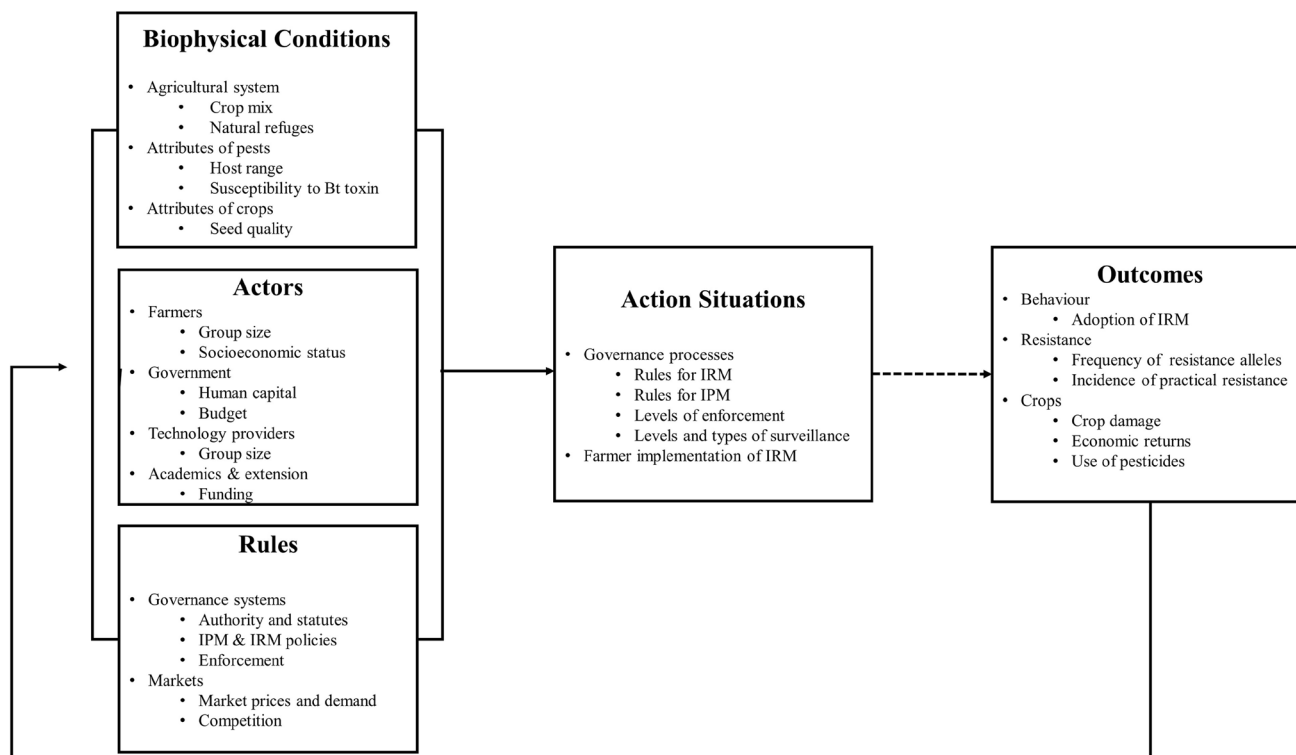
Biophysical Conditions

- Agricultural system
  - Crop mix
  - Natural refuges
- Attributes of pests
  - Host range
  - Susceptibility to Bt toxin
- Attributes of crops
  - Seed quality

Actors

- Farmers
  - Group size
  - Socioeconomic status
- Government
  - Human capital
  - Budget
- Technology providers
  - Group size
- Academics & extension
  - Funding

Rules

- Governance systems
  - Authority and statutes
  - IPM & IRM policies
  - Enforcement
- Markets
  - Market prices and demand
  - Competition

Action Situations

- Governance processes
  - Rules for IRM
  - Rules for IPM
  - Levels of enforcement
  - Levels and types of surveillance
- Farmer implementation of IRM

Outcomes

- Behaviour
  - Adoption of IRM
- Resistance
  - Frequency of resistance alleles
  - Incidence of practical resistance
- Crops
  - Crop damage
  - Economic returns
  - Use of pesticides